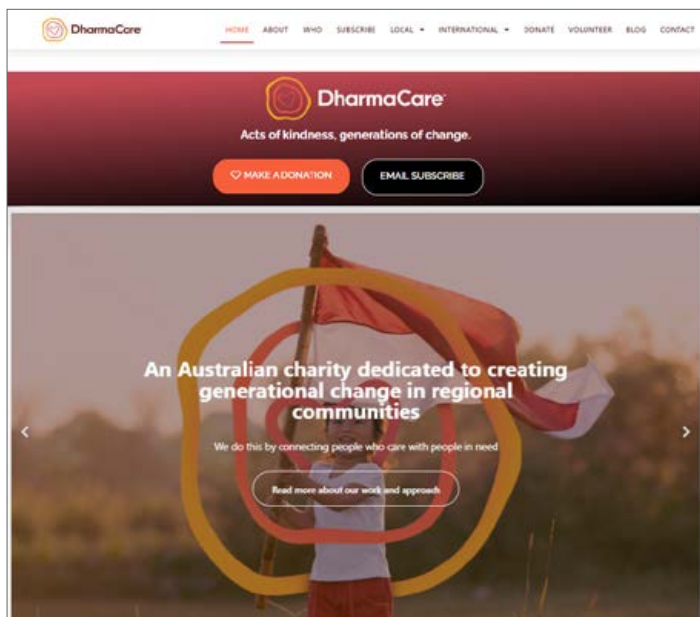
DharmaCare

HOME ABOUT WHO SUBSCRIBE LOCAL ▾ INTERNATIONAL ▾ DONATE VOLUNTEER BLOG CONTACT

DharmaCare

Acts of kindness, generations of change.

♡ MAKE A DONATION

EMAIL SUBSCRIBE

An Australian charity dedicated to creating generational change in regional communities

We do this by connecting people who care with people in need

Read more about our work and approach

‹

›